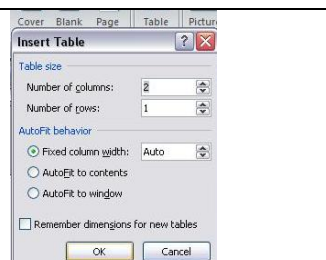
Cover Blank Page Table Pictur

Insert Table

?

Table size

Number of columns: 2

Number of rows: 1

AutoFit behavior

Fixed column width: Auto

AutoFit to contents

AutoFit to window

Remember dimensions for new tables

OK Cancel